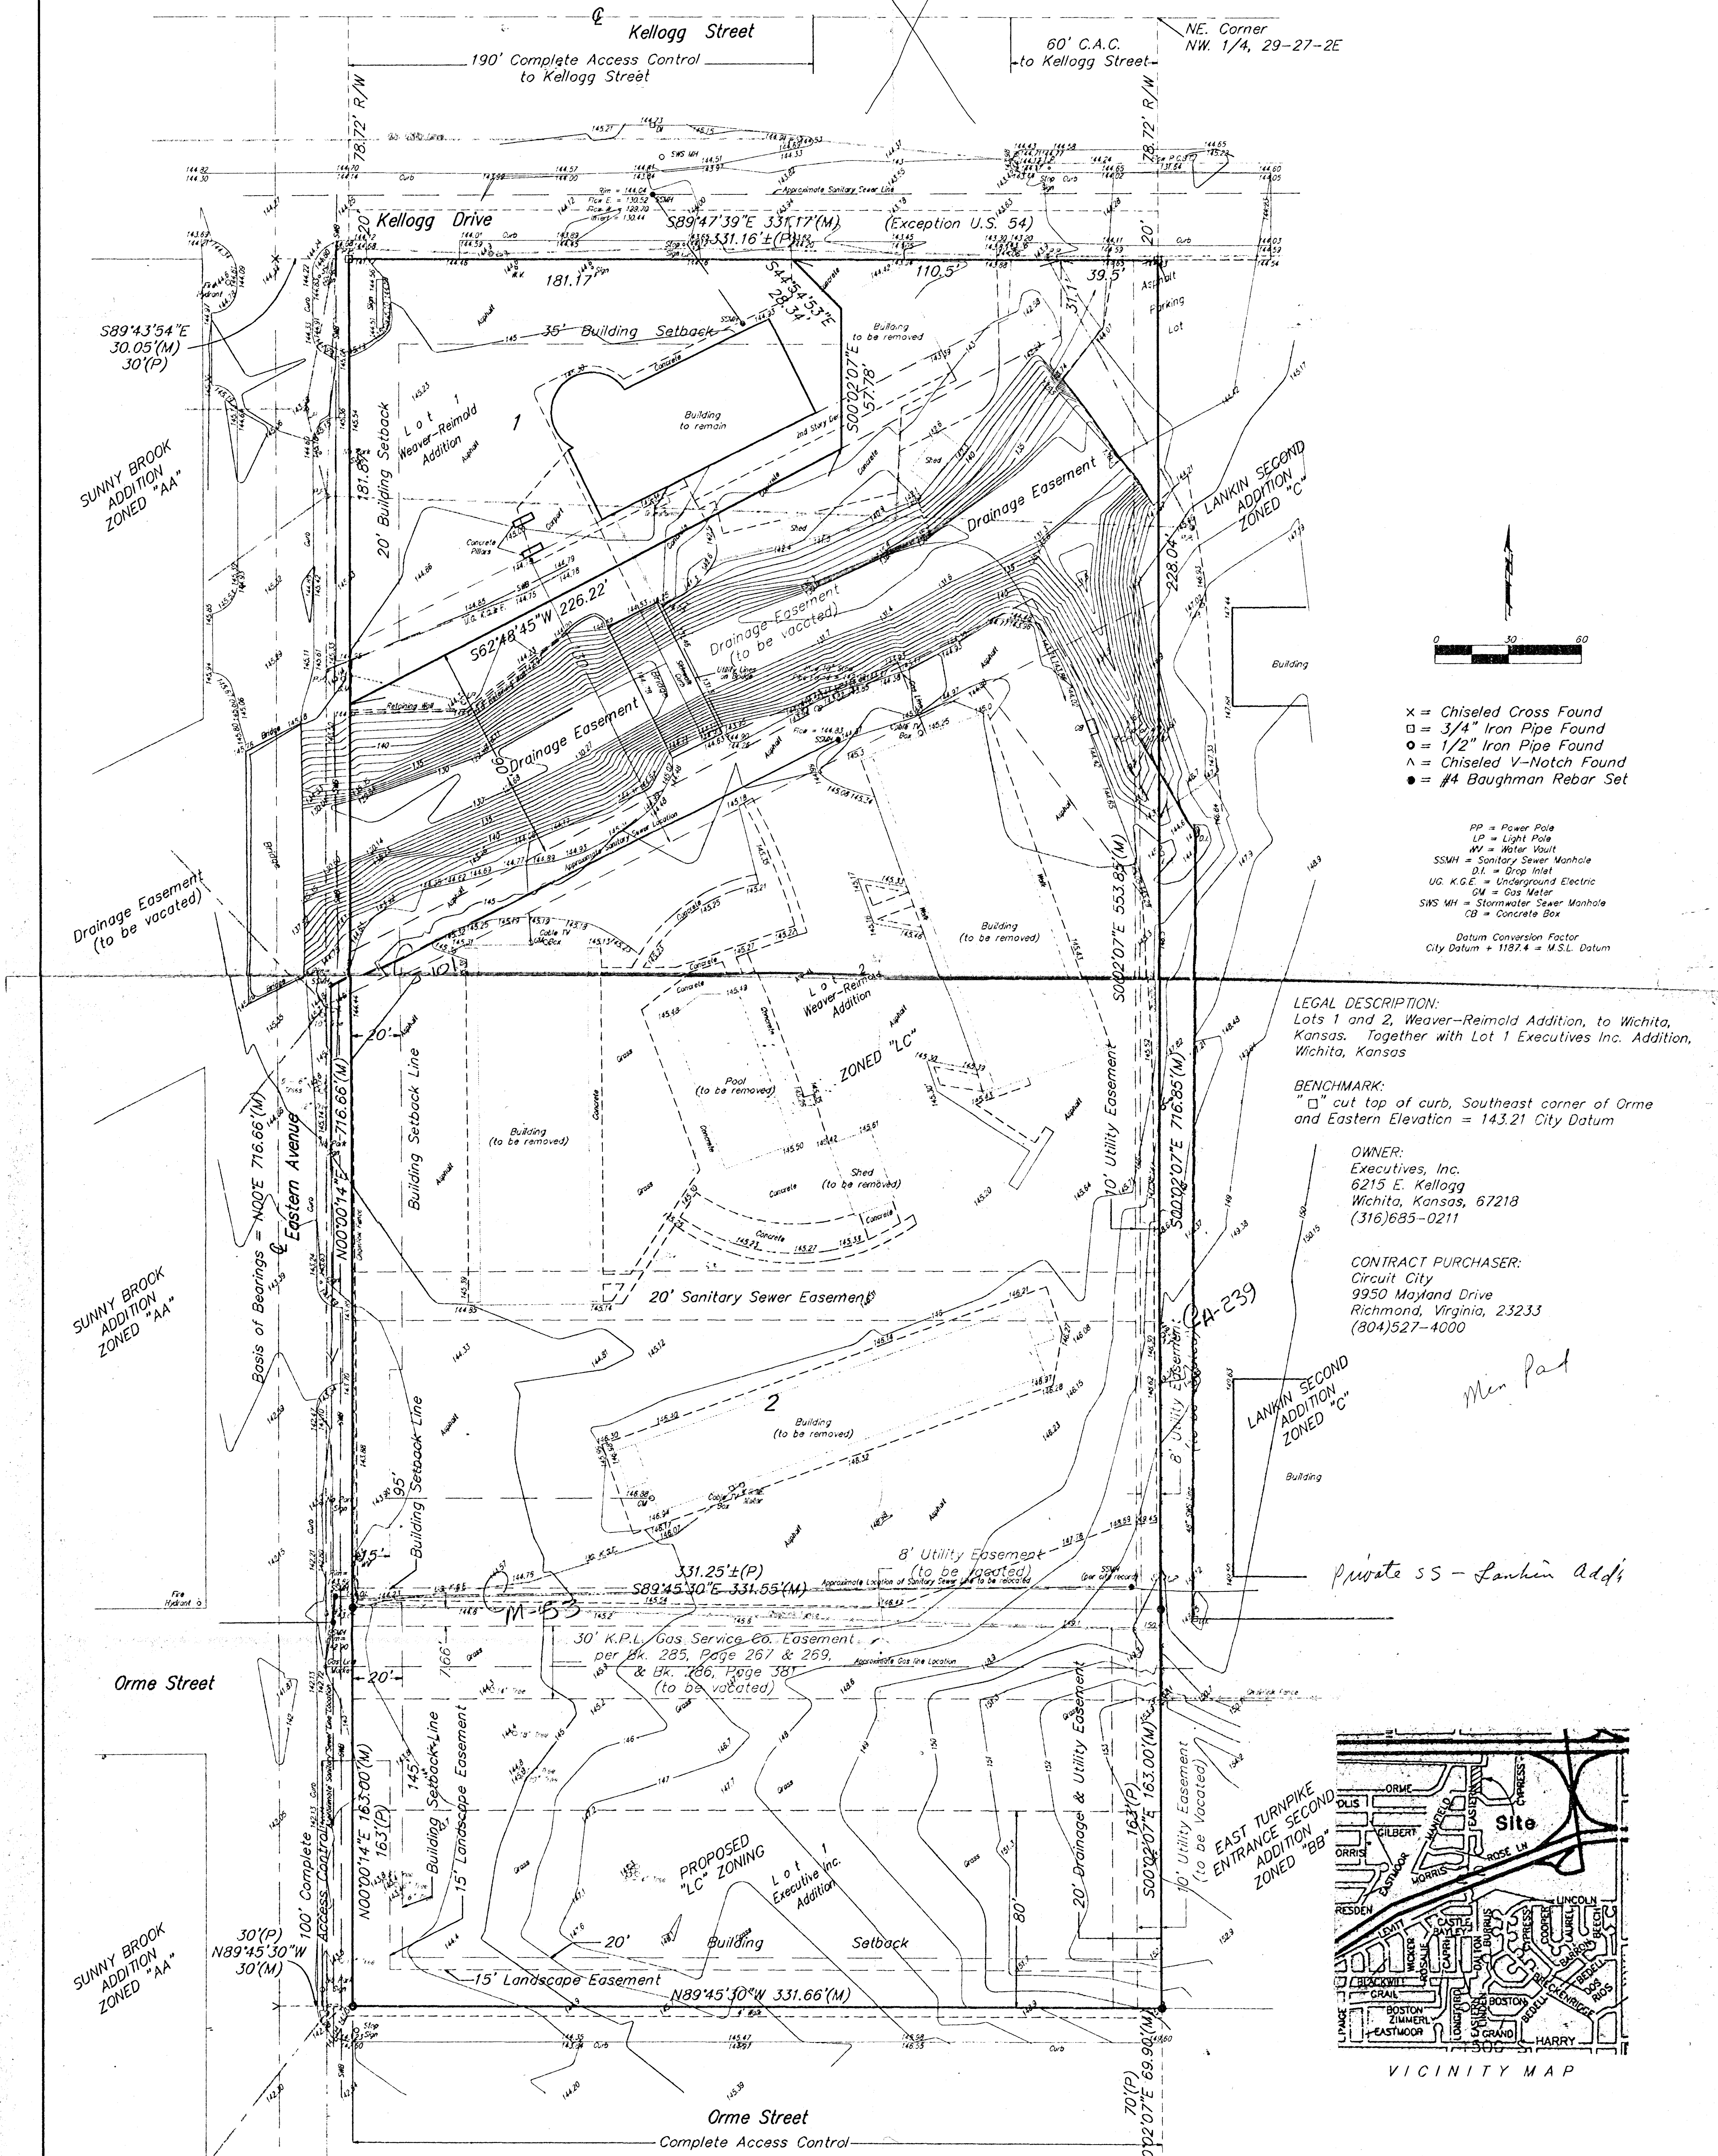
℄ Kellogg Street

190' Complete Access Control to Kellogg Street

60' C.A.C. to Kellogg Street

NE. Corner NW. 1/4, 29-27-2E

78.72' R/W

78.72' R/W

20' Kellogg Drive

S89°47'39"E 331.17'(M)

331.16'±(P)

(Exception U.S. 54)

20'

181.17'

S44°54'53"E 28.34'

110.5'

39.5'

Asphalt Parking Lot

S89°43'54"E 30.05'(M) 30'(P)

35' Building Setback

Building to be removed

Building to remain

S00°02'07"E 57.78'

Lot 1 Weaver-Reimold Addition

1

181.83'

20' Building Setback

SUNNY BROOK ADDITION ZONED "AA"

Drainage Easement

228.04'

LANKIN SECOND ADDITION ZONED "C"

S62°48'45"W 226.22'

Drainage Easement (to be vacated)

Drainage Easement

90'

Drainage Easement (to be vacated)

Building

0 30 60

× = Chiseled Cross Found
□ = 3/4" Iron Pipe Found
○ = 1/2" Iron Pipe Found
∧ = Chiseled V-Notch Found
● = #4 Baughman Rebar Set

PP = Power Pole
LP = Light Pole
WV = Water Vault
SSMH = Sanitary Sewer Manhole
D.I. = Drop Inlet
UG. K.G.E. = Underground Electric
GM = Gas Meter
SWS MH = Stormwater Sewer Manhole
CB = Concrete Box

Datum Conversion Factor
City Datum + 1187.4 = M.S.L. Datum

Building (to be removed)

S00°02'07"E 553.85'(M)

Lot 2 Weaver-Reimold Addition

ZONED "LC"

Pool (to be removed)

Building (to be removed)

Shed (to be removed)

20'

Building Setback Line

10' Utility Easement

S00°02'07"E 716.85'(M)

LEGAL DESCRIPTION:
Lots 1 and 2, Weaver-Reimold Addition, to Wichita, Kansas. Together with Lot 1 Executives Inc. Addition, Wichita, Kansas

BENCHMARK:
"□" cut top of curb, Southeast corner of Orme and Eastern Elevation = 143.21 City Datum

OWNER:
Executives, Inc.
6215 E. Kellogg
Wichita, Kansas, 67218
(316)685-0211

CONTRACT PURCHASER:
Circuit City
9950 Mayland Drive
Richmond, Virginia, 23233
(804)527-4000

Basis of Bearings = N00°E 716.66'(M)

℄ Eastern Avenue

N00°00'14"E 716.66'(M)

SUNNY BROOK ADDITION ZONED "AA"

20' Sanitary Sewer Easement

CA-239

Min Pat

2

Building (to be removed)

8' Utility Easement

LANKIN SECOND ADDITION ZONED "C"

Building

95'

Building Setback Line

15'

8' Utility Easement (to be vacated)

331.25'±(P)

S89°45'30"E 331.55'(M)

Private SS - Lankin Add'n

M-53

30' K.P.L. Gas Service Co. Easement per Bk. 285, Page 267 & 269, & Bk. 786, Page 381 (to be vacated)

166'

Orme Street

20'

145'

Building Setback Line

15' Landscape Easement

100' Complete Access Control

N00°00'14"E 163.00'(M)

163'(P)

PROPOSED "LC" ZONING

Lot 1 Executive Inc. Addition

20' Drainage & Utility Easement

80'

163'(P)

S00°02'07"E 163.00'(M)

10' Utility Easement (to be Vacated)

EAST TURNPIKE ENTRANCE SECOND ADDITION ZONED "BB"

SUNNY BROOK ADDITION ZONED "AA"

30'(P)
N89°45'30"W
30'(M)

20'

Building Setback

15' Landscape Easement

N89°45'30"W 331.66'(M)

Orme Street

Complete Access Control

70'(P)

S00°02'07"E 69.90'(M)

Site

ORME
CYPRESS
GILBERT
MORRIS
ROSE LN
EASTMOOR
LINCOLN
DRESDEN
BOSTON
ZIMMERLY
GRAIL
BLACKWILL
HARRY
GRAND

VICINITY MAP